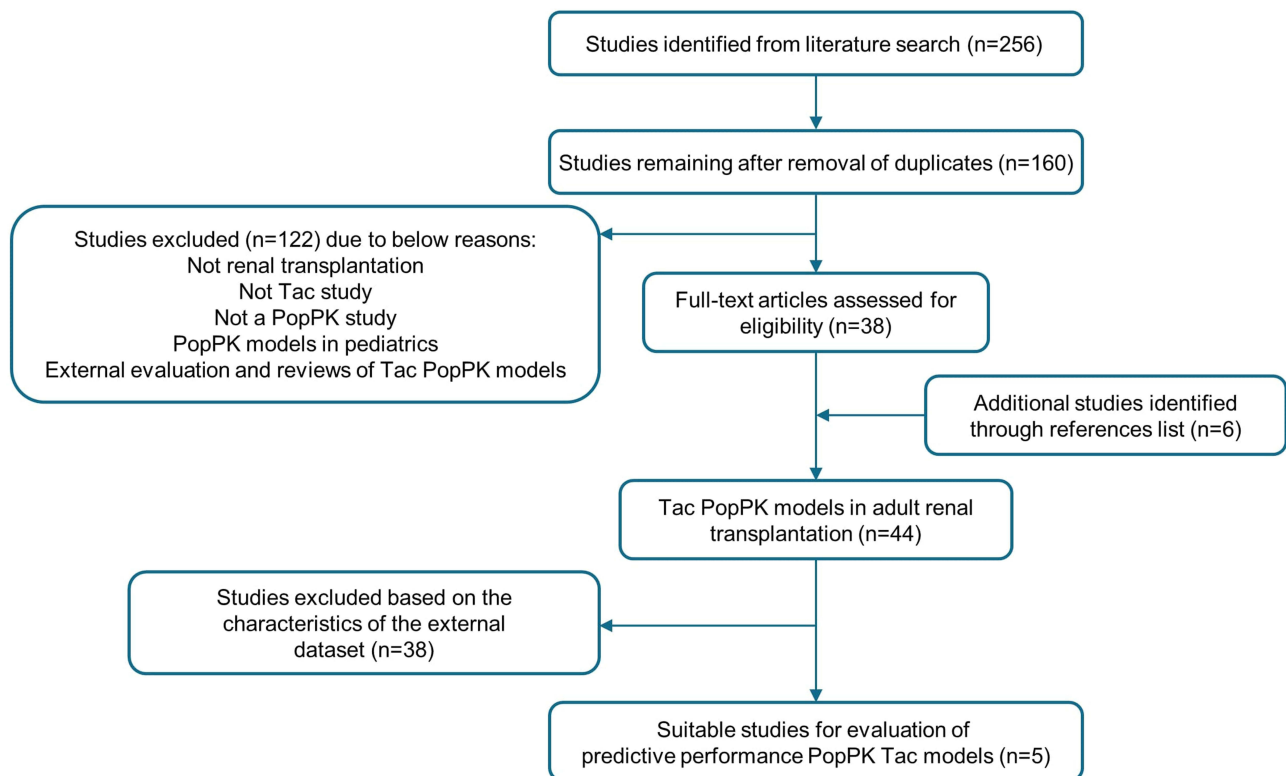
Studies identified from literature search (n=256)

Studies remaining after removal of duplicates (n=160)

Studies excluded (n=122) due to below reasons:
Not renal transplantation
Not Tac study
Not a PopPK study
PopPK models in pediatrics
External evaluation and reviews of Tac PopPK models

Full-text articles assessed for eligibility (n=38)

Additional studies identified through references list (n=6)

Tac PopPK models in adult renal transplantation (n=44)

Studies excluded based on the characteristics of the external dataset (n=38)

Suitable studies for evaluation of predictive performance PopPK Tac models (n=5)